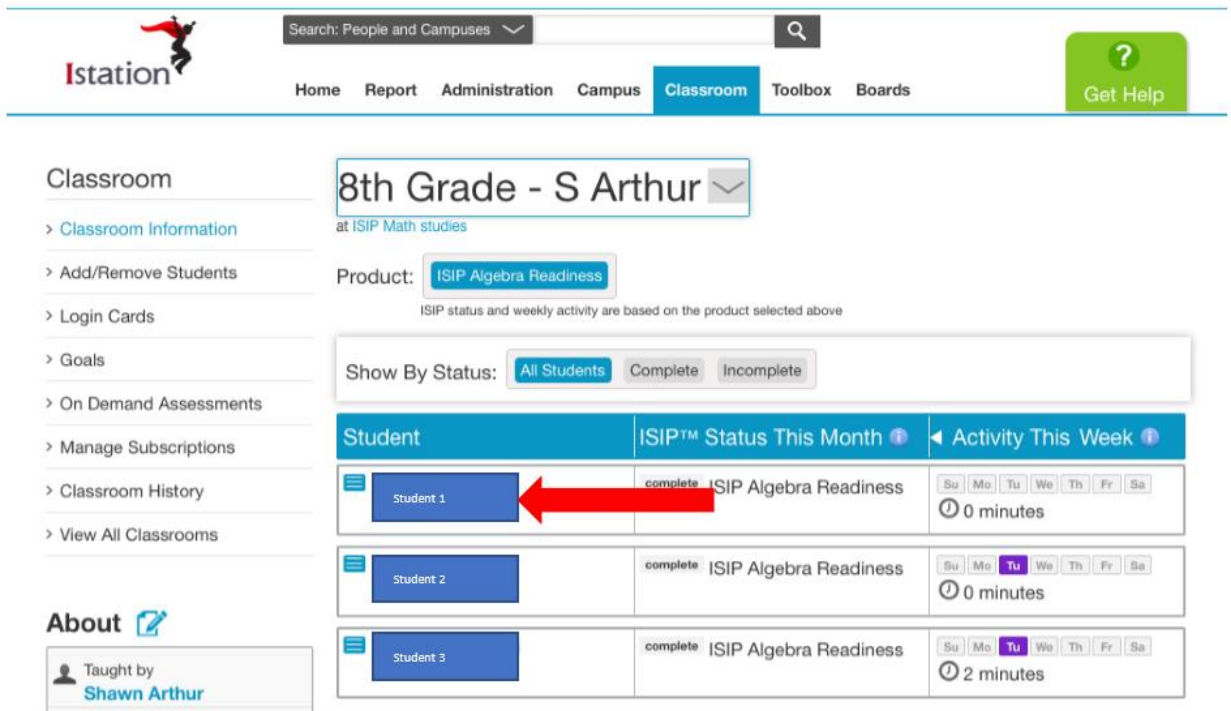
Istation

Search: People and Campuses

Home Report Administration Campus Classroom Toolbox Boards

?
Get Help

Classroom

> Classroom Information
> Add/Remove Students
> Login Cards
> Goals
> On Demand Assessments
> Manage Subscriptions
> Classroom History
> View All Classrooms

About

Taught by
Shawn Arthur

8th Grade - S Arthur

at ISIP Math studies

Product: ISIP Algebra Readiness

ISIP status and weekly activity are based on the product selected above

Show By Status: All Students Complete Incomplete

| Student | ISIP™ Status This Month | Activity This Week |
|---|---|---|
| Student 1 | complete ISIP Algebra Readiness | Su Mo Tu We Th Fr Sa 0 minutes |
| Student 2 | complete ISIP Algebra Readiness | Su Mo Tu We Th Fr Sa 0 minutes |
| Student 3 | complete ISIP Algebra Readiness | Su Mo Tu We Th Fr Sa 2 minutes |